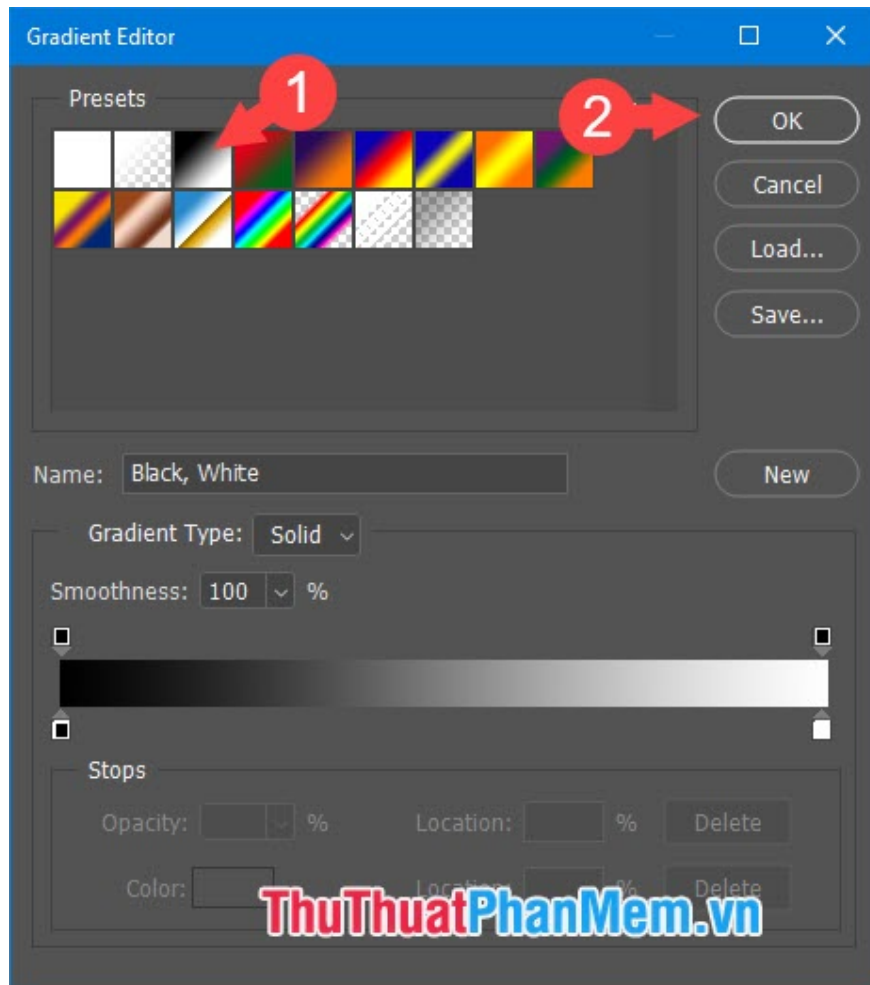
Gradient Editor

1

2

Presets

OK

Cancel

Load...

Save...

Name: Black, White

New

Gradient Type: Solid

Smoothness: 100 %

Stops

Opacity: %

Location: %

Delete

Color:

Location: %

Delete

ThuThuatPhanMem.vn